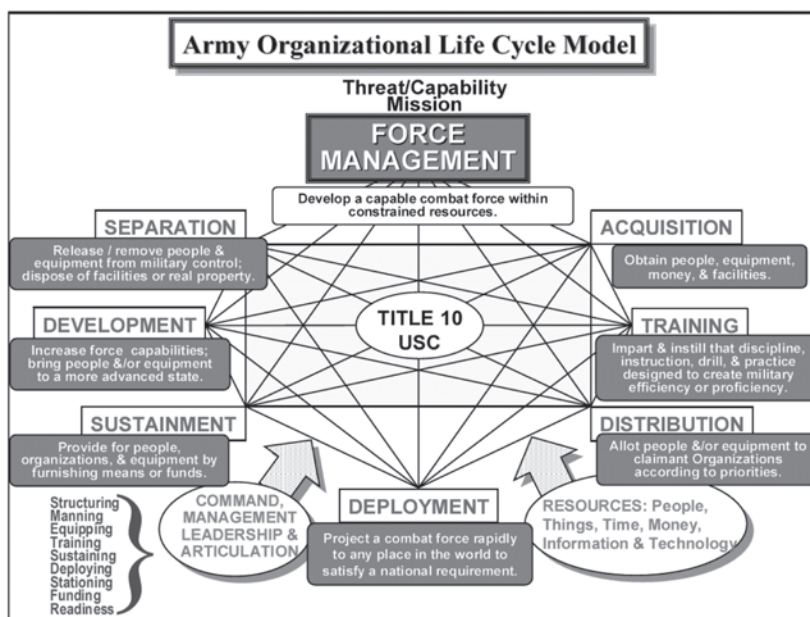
Army Organizational Life Cycle Model

Threat/Capability
Mission

FORCE MANAGEMENT

Develop a capable combat force within constrained resources.

SEPARATION

Release / remove people & equipment from military control; dispose of facilities or real property.

ACQUISITION

Obtain people, equipment, money, & facilities.

DEVELOPMENT

Increase force capabilities; bring people &/or equipment to a more advanced state.

TITLE 10 USC

TRAINING

Impart & instill that discipline, instruction, drill, & practice designed to create military efficiency or proficiency.

SUSTAINMENT

Provide for people, organizations, & equipment by furnishing means or funds.

DISTRIBUTION

Allot people &/or equipment to claimant Organizations according to priorities.

Structuring
Manning
Equipping
Training
Sustaining
Deploying
Stationing
Funding
Readiness

COMMAND, MANAGEMENT LEADERSHIP & ARTICULATION

DEPLOYMENT

Project a combat force rapidly to any place in the world to satisfy a national requirement.

RESOURCES: People, Things, Time, Money, Information & Technology